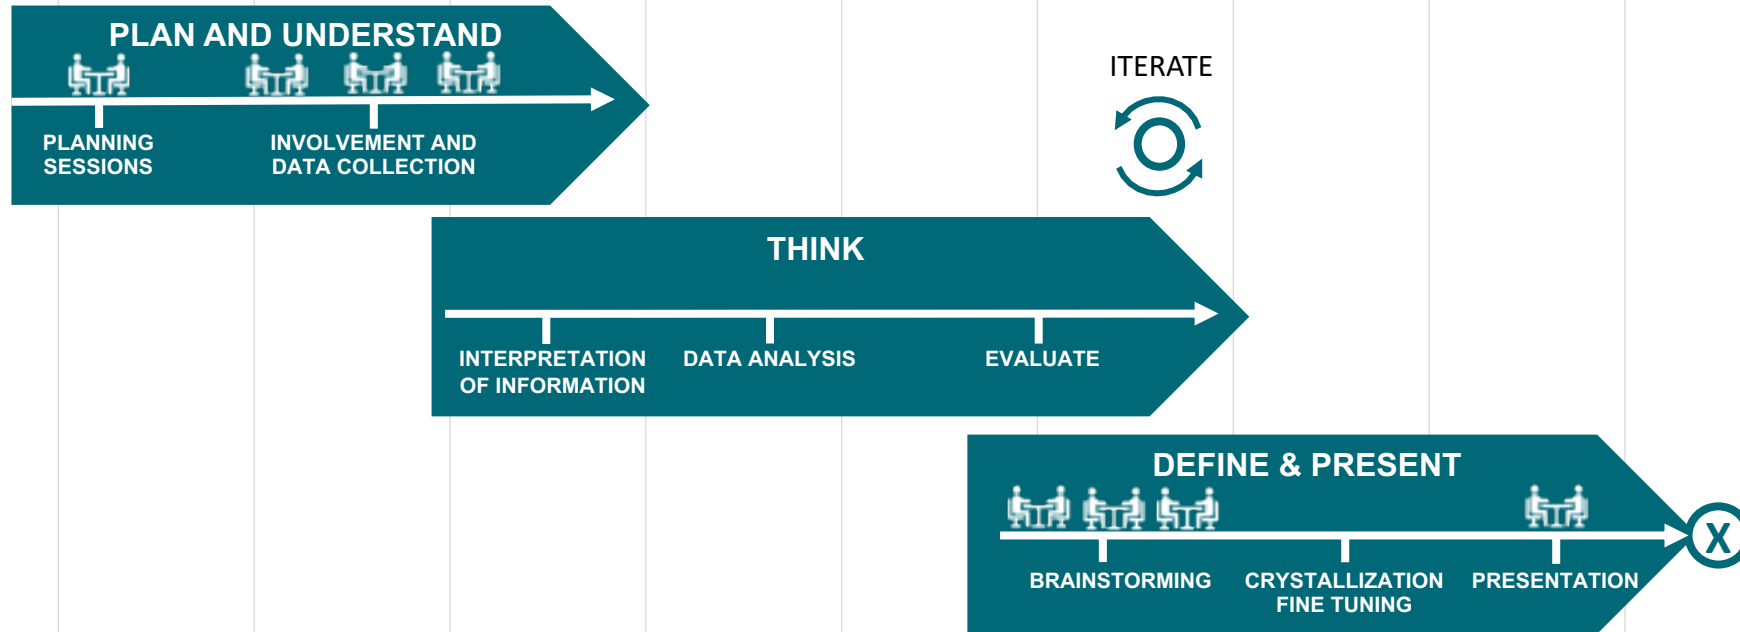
PLAN AND UNDERSTAND

PLANNING SESSIONS

INVOLVEMENT AND DATA COLLECTION

ITERATE

THINK

INTERPRETATION OF INFORMATION

DATA ANALYSIS

EVALUATE

DEFINE & PRESENT

BRAINSTORMING

CRYSTALLIZATION FINE TUNING

PRESENTATION

X